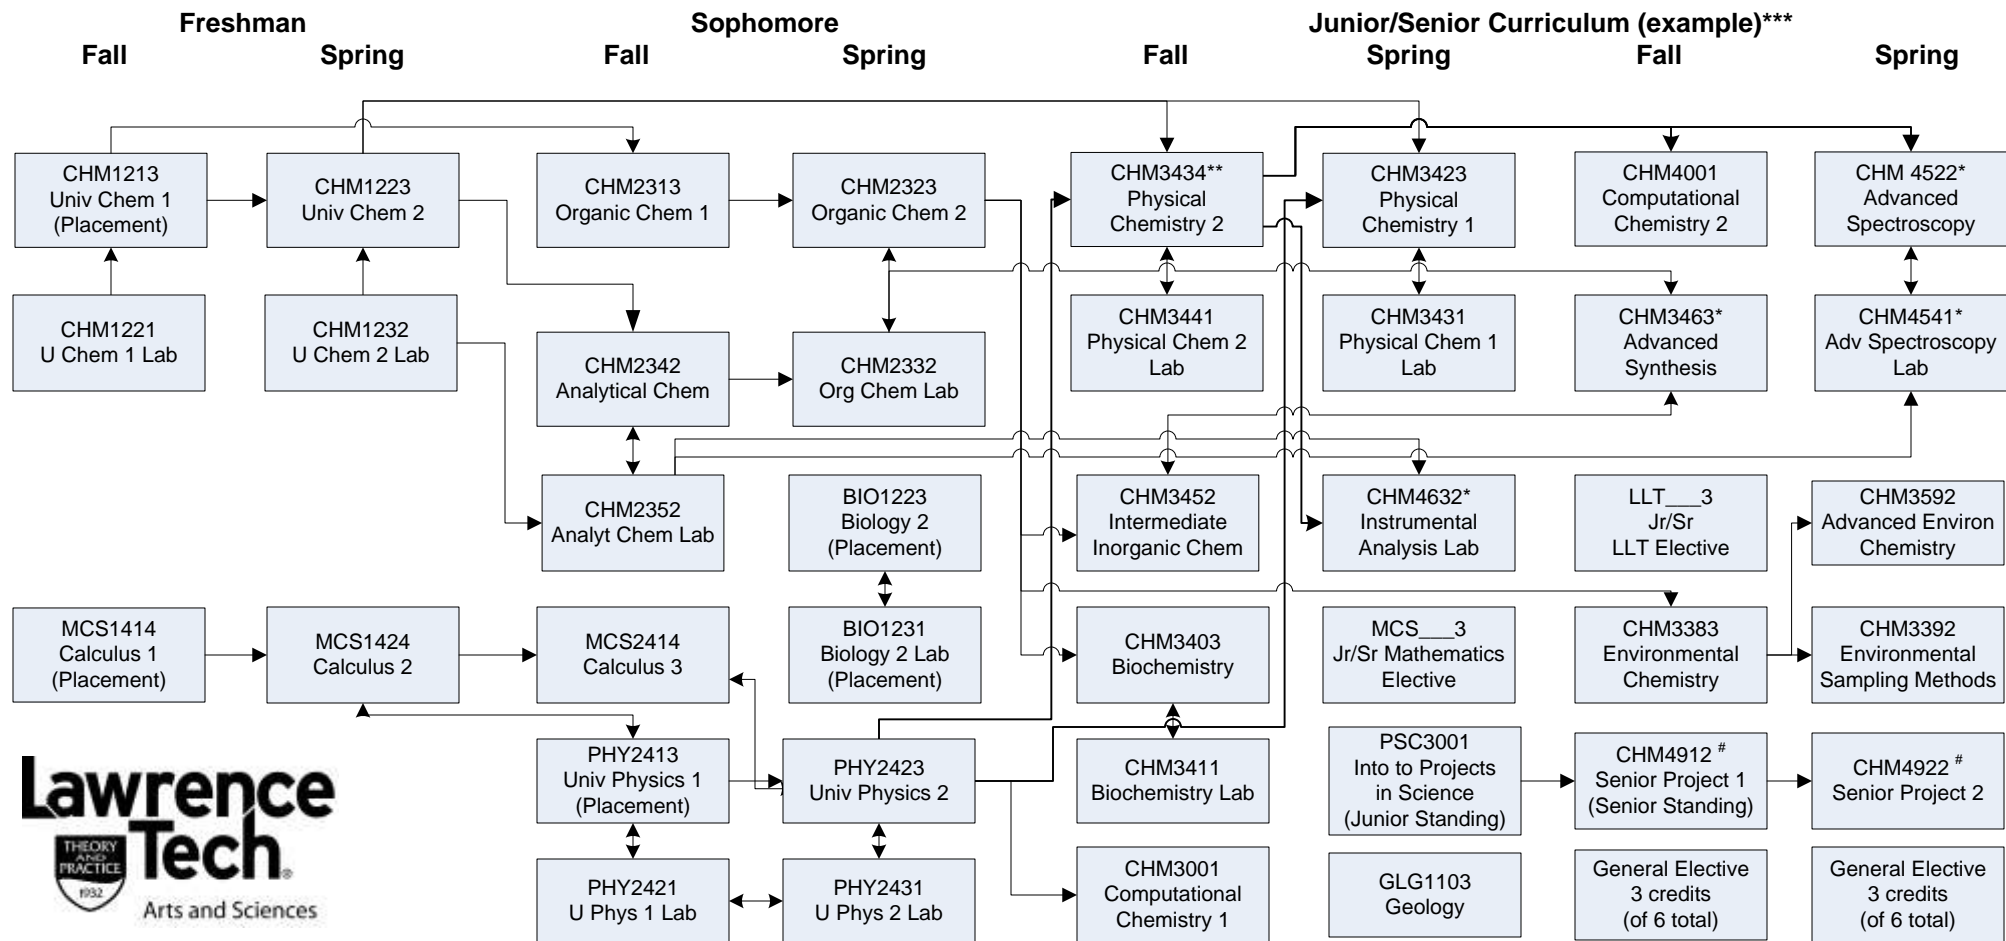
Freshman
Fall Spring

Sophomore
Fall Spring

Junior/Senior Curriculum (example)***
Fall Spring Fall Spring

CHM1213
Univ Chem 1
(Placement)

CHM1223
Univ Chem 2

CHM2313
Organic Chem 1

CHM2323
Organic Chem 2

CHM3434**
Physical
Chemistry 2

CHM3423
Physical
Chemistry 1

CHM4001
Computational
Chemistry 2

CHM 4522*
Advanced
Spectroscopy

CHM1221
U Chem 1 Lab

CHM1232
U Chem 2 Lab

CHM2342
Analytical Chem

CHM2332
Org Chem Lab

CHM3441
Physical Chem 2
Lab

CHM3431
Physical Chem 1
Lab

CHM3463*
Advanced
Synthesis

CHM4541*
Adv Spectroscopy
Lab

CHM2352
Analyt Chem Lab

BIO1223
Biology 2
(Placement)

CHM3452
Intermediate
Inorganic Chem

CHM4632*
Instrumental
Analysis Lab

LLT___3
Jr/Sr
LLT Elective

CHM3592
Advanced Environ
Chemistry

MCS1414
Calculus 1
(Placement)

MCS1424
Calculus 2

MCS2414
Calculus 3

BIO1231
Biology 2 Lab
(Placement)

CHM3403
Biochemistry

MCS___3
Jr/Sr Mathematics
Elective

CHM3383
Environmental
Chemistry

CHM3392
Environmental
Sampling Methods

PHY2413
Univ Physics 1
(Placement)

PHY2423
Univ Physics 2

CHM3411
Biochemistry Lab

PSC3001
Into to Projects
in Science
(Junior Standing)

CHM4912 #
Senior Project 1
(Senior Standing)

CHM4922 #
Senior Project 2

PHY2421
U Phys 1 Lab

PHY2431
U Phys 2 Lab

CHM3001
Computational
Chemistry 1

GLG1103
Geology

General Elective
3 credits
(of 6 total)

General Elective
3 credits
(of 6 total)

Lawrence Tech
THEORY AND PRACTICE 1932
Arts and Sciences